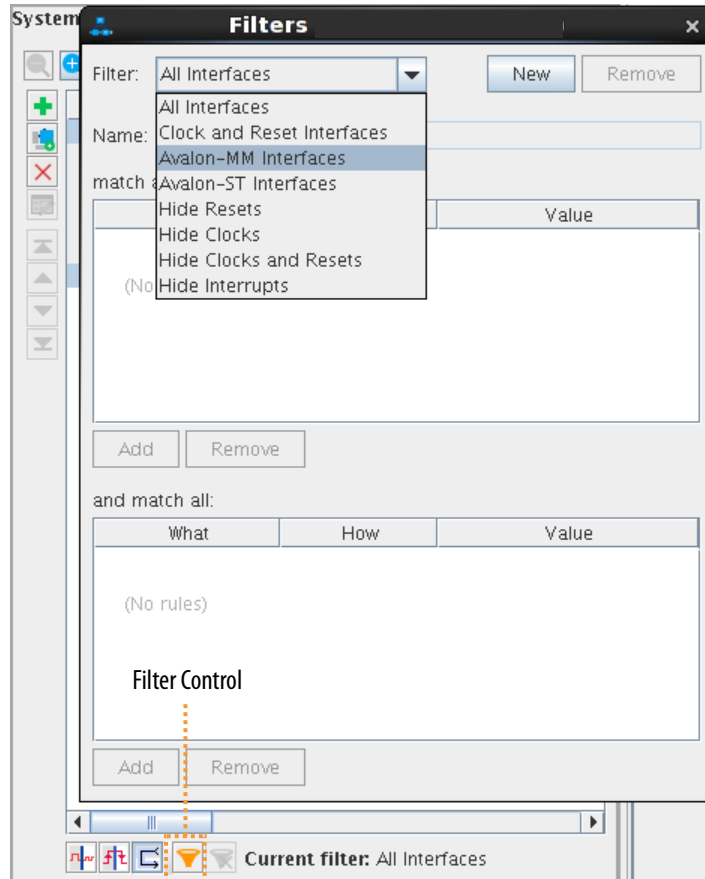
System

Filters

Filter: All Interfaces

New Remove

All Interfaces
Clock and Reset Interfaces
Avalon-MM Interfaces
Avalon-ST Interfaces
Hide Resets
Hide Clocks
Hide Clocks and Resets
Hide Interrupts

Name:

match a

| | Value |
|---|---|

(No

Add Remove

and match all:

| What | How | Value |
|---|---|---|

(No rules)

Filter Control

Add Remove

Current filter: All Interfaces